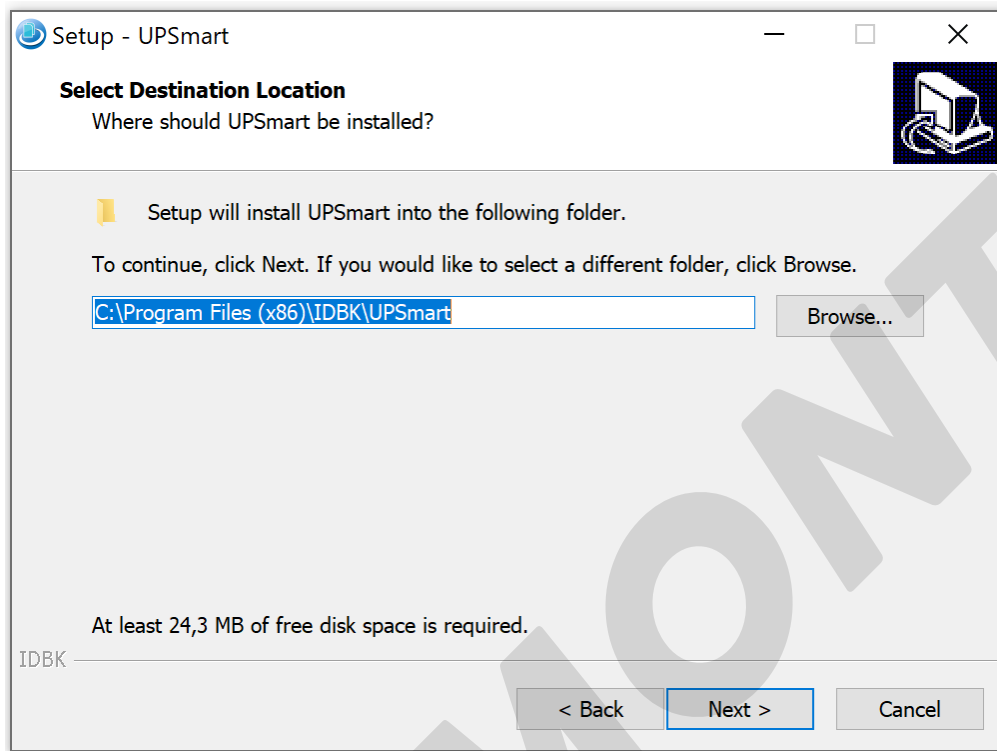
Setup - UPSmart

Select Destination Location
Where should UPSmart be installed?

Setup will install UPSmart into the following folder.

To continue, click Next. If you would like to select a different folder, click Browse.

C:\Program Files (x86)\IDBK\UPSmart

Browse...

At least 24,3 MB of free disk space is required.

IDBK

< Back

Next >

Cancel

MONT